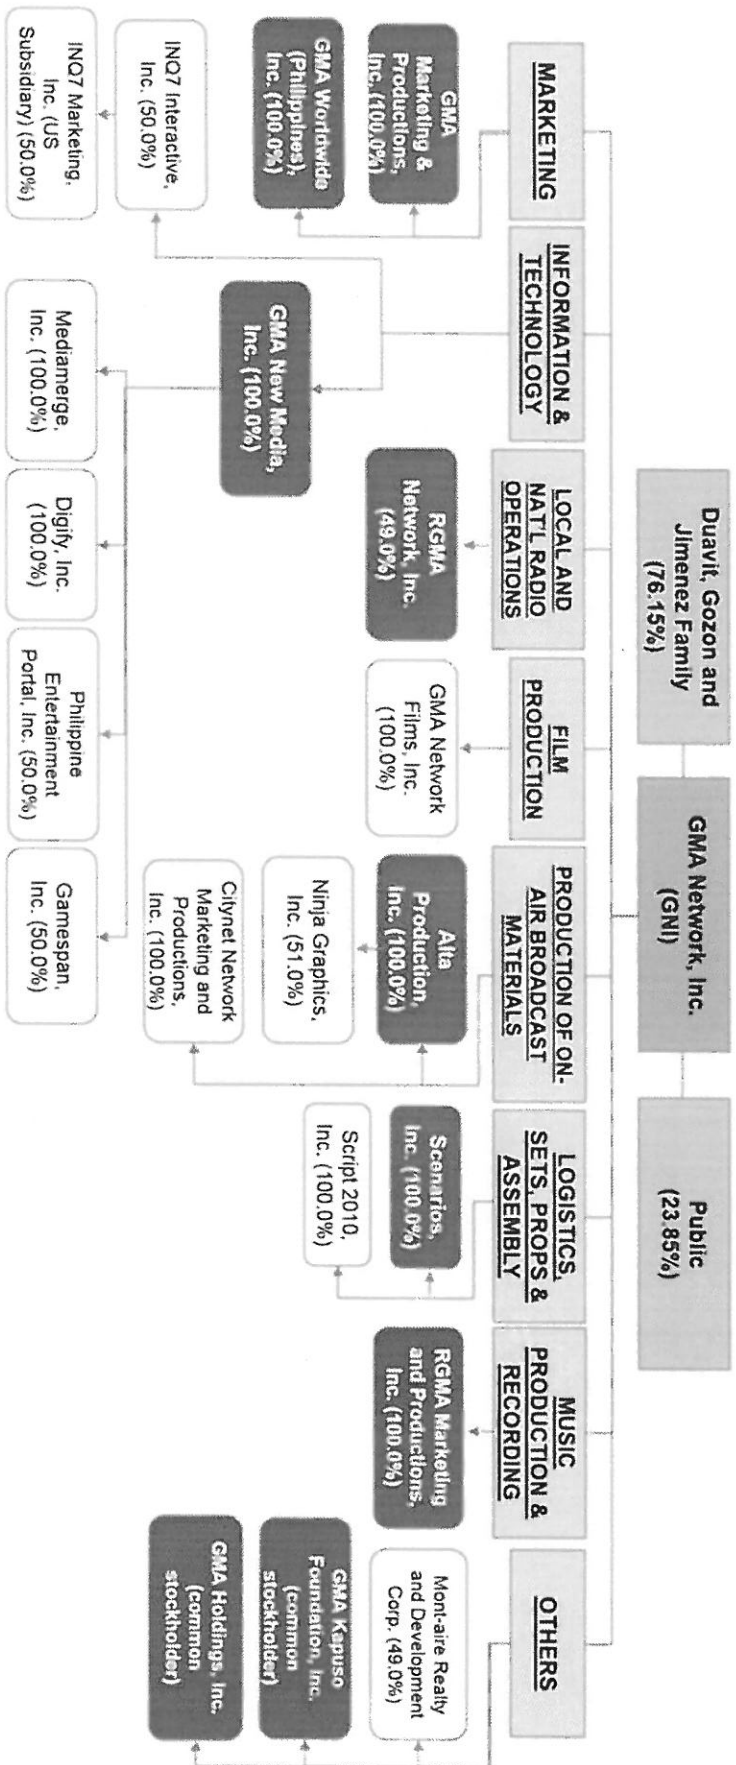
Duavit, Gozon and Jimenez Family (76.15%)

GMA Network, Inc. (GNI)

Public (23.85%)

MARKETING

GMA Marketing & Productions, Inc. (100.0%)

GMA Worldwide (Philippines), Inc. (100.0%)

INQ7 Interactive, Inc. (50.0%)

INQ7 Marketing, Inc. (US Subsidiary) (50.0%)

INFORMATION & TECHNOLOGY

GMA New Media, Inc. (100.0%)

Mediamerge, Inc. (100.0%)

Digify, Inc. (100.0%)

Philippine Entertainment Portal, Inc. (50.0%)

Gamespan, Inc. (50.0%)

LOCAL AND NAT'L RADIO OPERATIONS

RGMA Network, Inc. (49.0%)

FILM PRODUCTION

GMA Network Films, Inc. (100.0%)

PRODUCTION OF ON-AIR BROADCAST MATERIALS

Alta Production, Inc. (100.0%)

Ninja Graphics, Inc. (51.0%)

Citynet Network Marketing and Productions, Inc. (100.0%)

LOGISTICS, SETS, PROPS & ASSEMBLY

Scenarios, Inc. (100.0%)

Script 2010, Inc. (100.0%)

MUSIC PRODUCTION & RECORDING

RGMA Marketing and Productions, Inc. (100.0%)

OTHERS

Mont-aire Realty and Development Corp. (49.0%)

GMA Kapuso Foundation, Inc. (common stockholder)

GMA Holdings, Inc. (common stockholder)